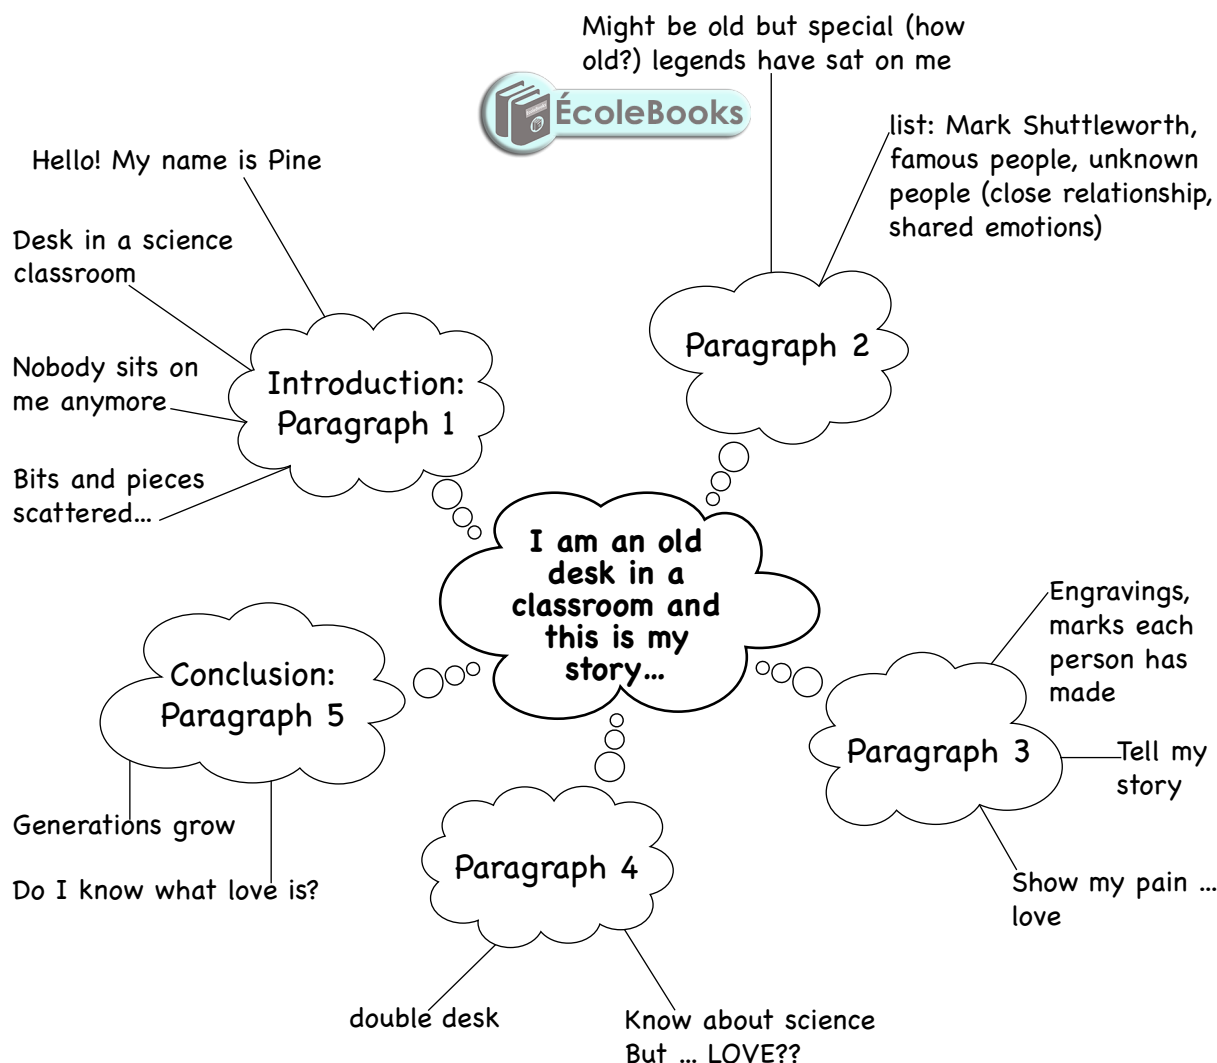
Might be old but special (how old?) legends have sat on me

ÉcoleBooks

Hello! My name is Pine

list: Mark Shuttleworth, famous people, unknown people (close relationship, shared emotions)

Desk in a science classroom

Paragraph 2

Nobody sits on me anymore

Introduction: Paragraph 1

Bits and pieces scattered…

I am an old desk in a classroom and this is my story…

Engravings, marks each person has made

Conclusion: Paragraph 5

Paragraph 3

Tell my story

Generations grow

Paragraph 4

Do I know what love is?

Show my pain … love

double desk

Know about science But … LOVE??